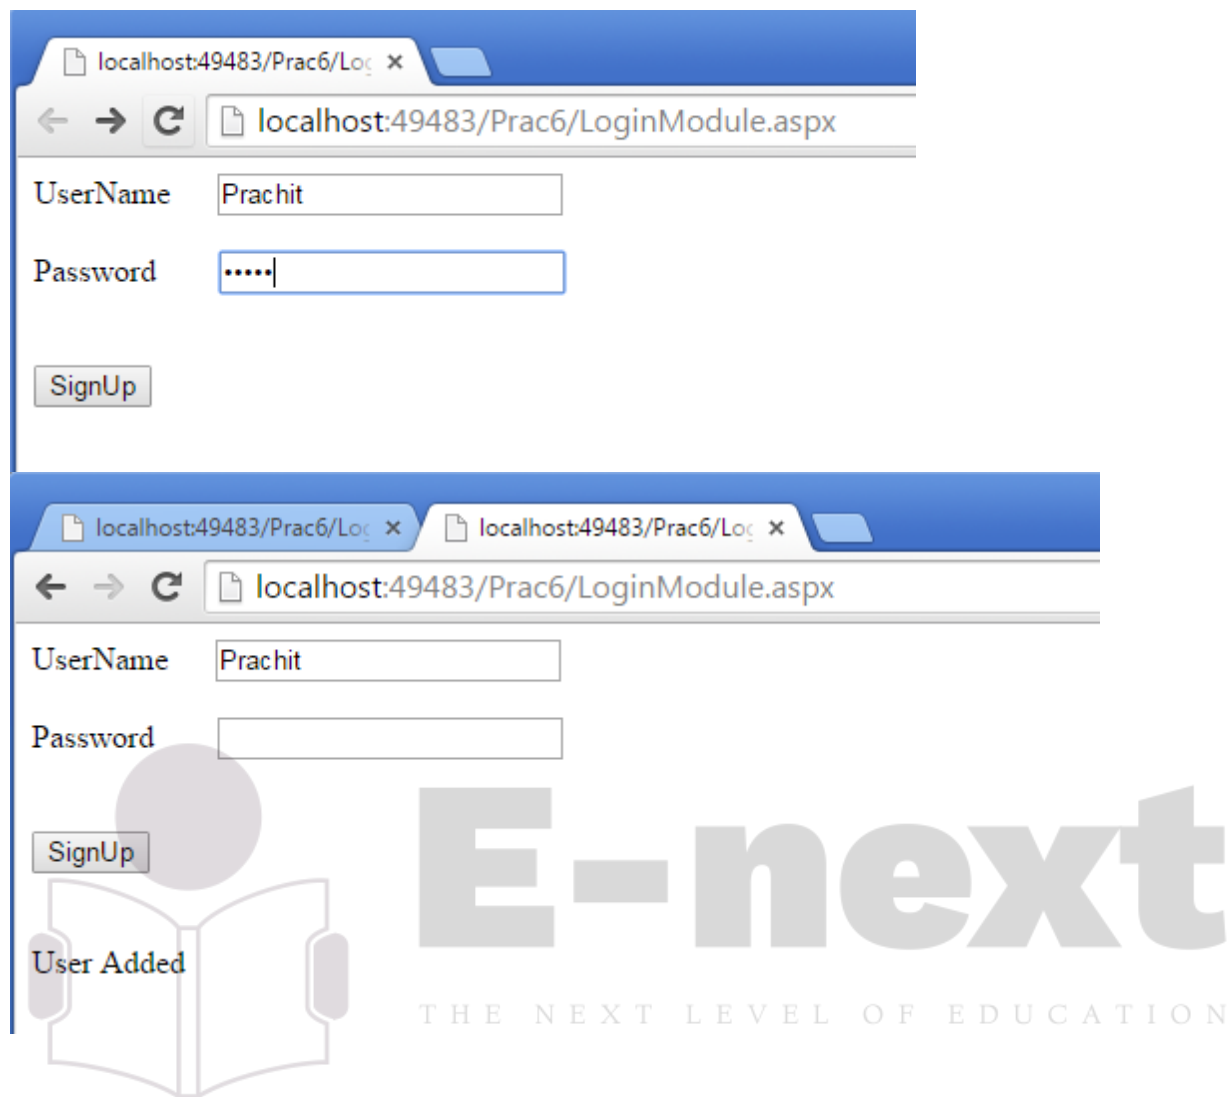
localhost:49483/Prac6/Lo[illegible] ×

localhost:49483/Prac6/LoginModule.aspx

UserName Prachit

Password •••••

SignUp

localhost:49483/Prac6/Lo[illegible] × localhost:49483/Prac6/Lo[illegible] ×

localhost:49483/Prac6/LoginModule.aspx

UserName Prachit

Password

SignUp

User Added

E-next

THE NEXT LEVEL OF EDUCATION